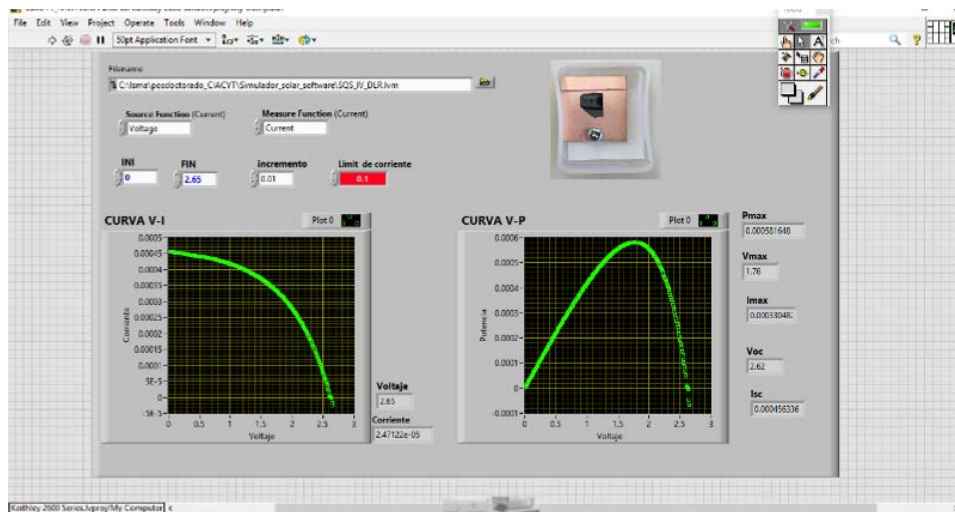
File Edit View Project Operate Tools Window Help

15pt Application Font

Filename

C:\lsmst\posdoctorado_CIACYT\Simulador_solar_software\SQS_IV_DLR.lvm

Source Function (Current)
Voltage

Measure Function (Current)
Current

INI
0

FIN
2.65

incremento
0.01

Limit de corriente
0.1

CURVA V-I

Plot 0

0.0005
0.00045
0.0004
0.00035
0.0003
0.00025
0.0002
0.00015
0.0001
5E-5
0
-5E-5

Corriente

0 0.5 1 1.5 2 2.5 3
Voltaje

Voltaje
2.65

Corriente
2.47122e-05

CURVA V-P

Plot 0

0.0006
0.0005
0.0004
0.0003
0.0002
0.0001
0
-0.0001

Potencia

0 0.5 1 1.5 2 2.5 3
Voltaje

Pmax
0.000581648

Vmax
1.76

Imax
0.00033048

Voc
2.62

Isc
0.000456336

Keithley 2600 Series.lvproj/My Computer